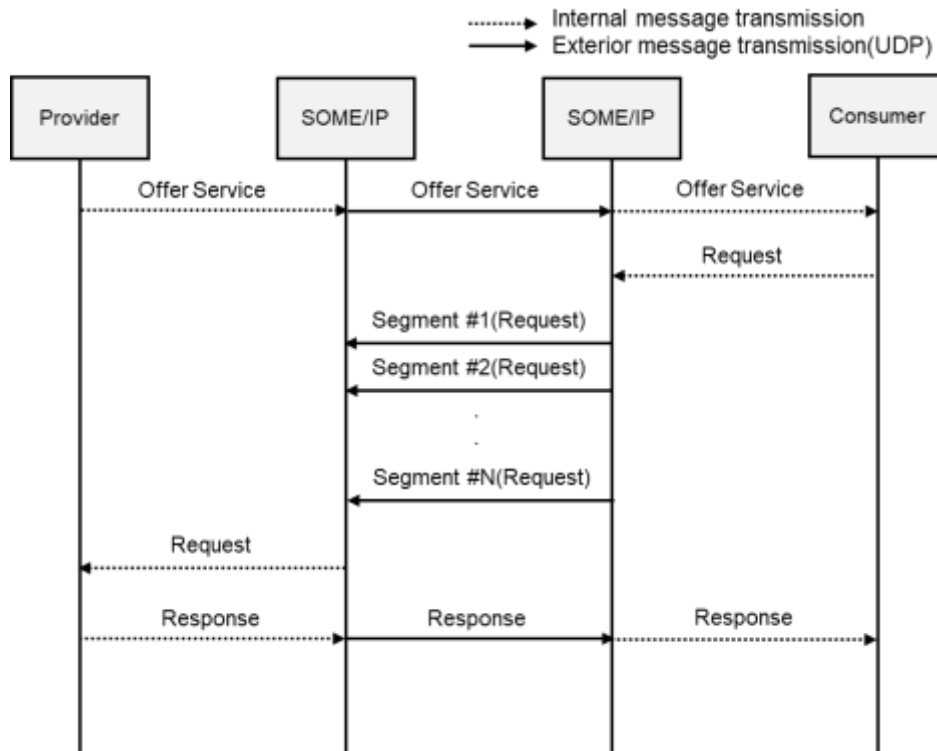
Internal message transmission
Exterior message transmission(UDP)

Provider
SOME/IP
SOME/IP
Consumer

Offer Service
Offer Service
Offer Service

Request

Segment #1(Request)
Segment #2(Request)
.
.
Segment #N(Request)

Request

Response
Response
Response